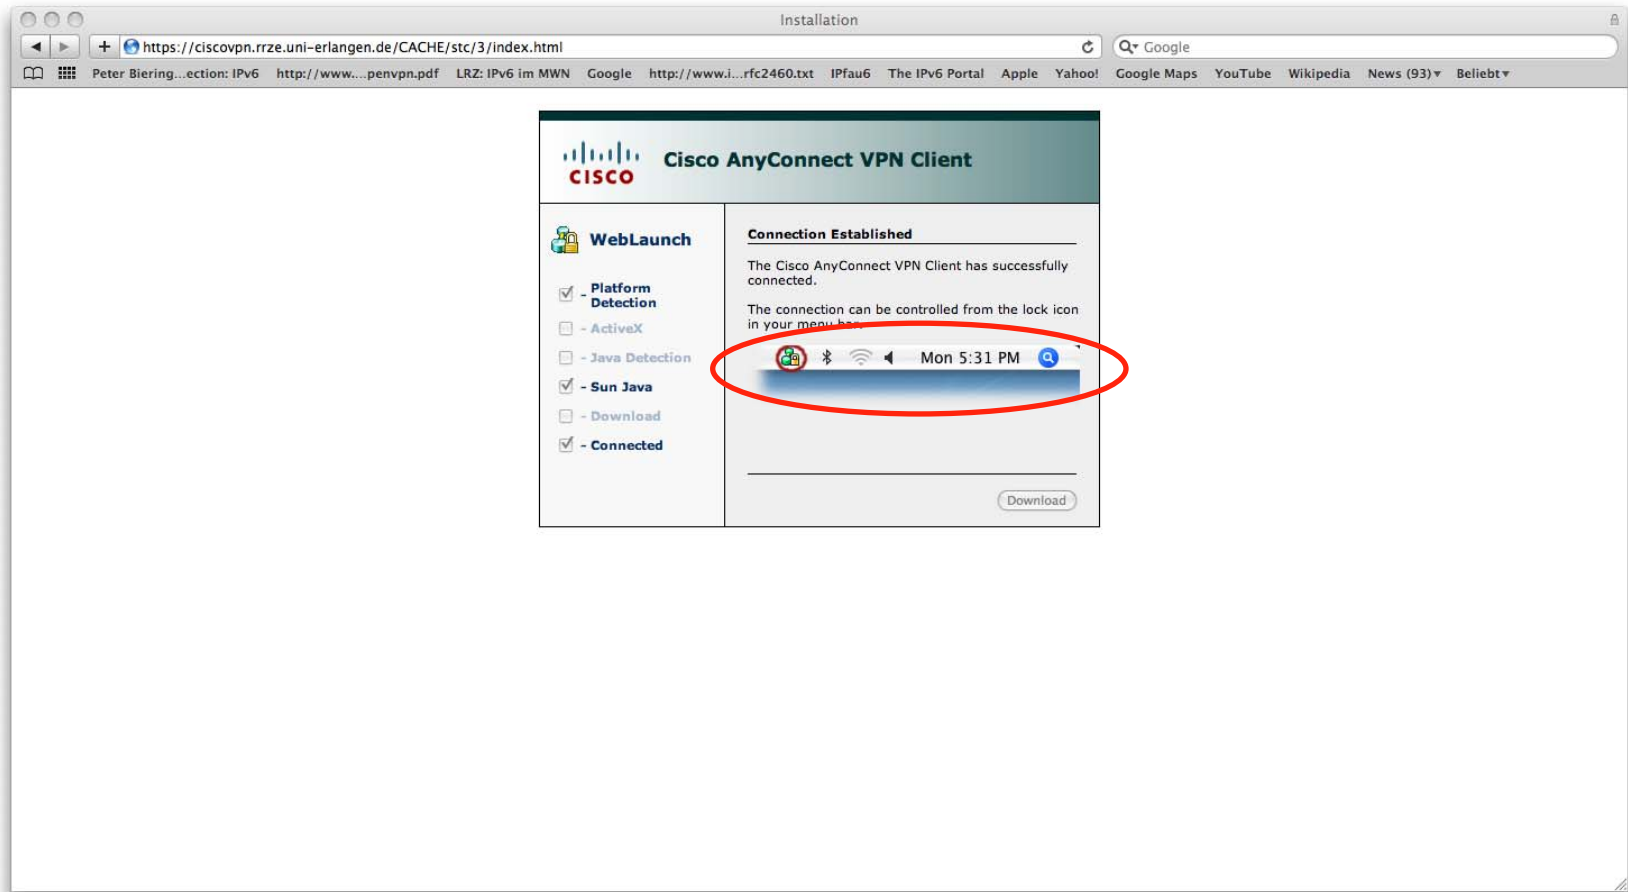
Installation

https://ciscovpn.rrze.uni-erlangen.de/CACHE/stc/3/index.html

Google

Peter Biering...ection: IPv6   http://www....penvpn.pdf   LRZ: IPv6 im MWN   Google   http://www.i...rfc2460.txt   IPfau6   The IPv6 Portal   Apple   Yahoo!   Google Maps   YouTube   Wikipedia   News (93)▾   Beliebt▾

CISCO

Cisco AnyConnect VPN Client

WebLaunch

- Platform Detection
- ActiveX
- Java Detection
- Sun Java
- Download
- Connected

Connection Established

The Cisco AnyConnect VPN Client has successfully connected.

The connection can be controlled from the lock icon in your menu bar.

Mon 5:31 PM

Download